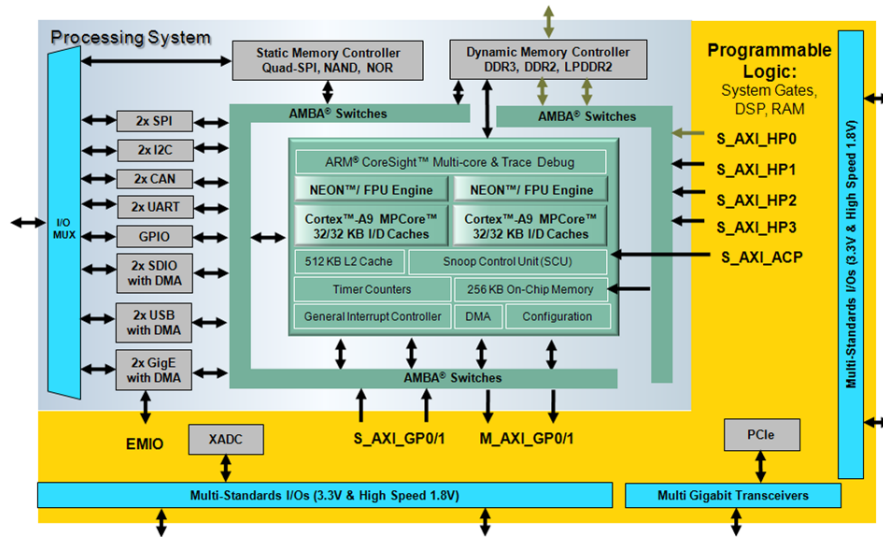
Processing System

Static Memory Controller
Quad-SPI, NAND, NOR

Dynamic Memory Controller
DDR3, DDR2, LPDDR2

Programmable Logic:
System Gates, DSP, RAM

AMBA® Switches

AMBA® Switches

I/O MUX

2x SPI

2x I2C

2x CAN

2x UART

GPIO

2x SDIO with DMA

2x USB with DMA

2x GigE with DMA

ARM® CoreSight™ Multi-core & Trace Debug

NEON™/ FPU Engine

NEON™/ FPU Engine

Cortex™-A9 MPCore™ 32/32 KB I/D Caches

Cortex™-A9 MPCore™ 32/32 KB I/D Caches

512 KB L2 Cache

Snoop Control Unit (SCU)

Timer Counters

256 KB On-Chip Memory

General Interrupt Controller

DMA

Configuration

S_AXI_HP0

S_AXI_HP1

S_AXI_HP2

S_AXI_HP3

S_AXI_ACP

Multi-Standards I/Os (3.3V & High Speed 1.8V)

AMBA® Switches

EMIO

XADC

S_AXI_GP0/1

M_AXI_GP0/1

PCIe

Multi-Standards I/Os (3.3V & High Speed 1.8V)

Multi Gigabit Transceivers